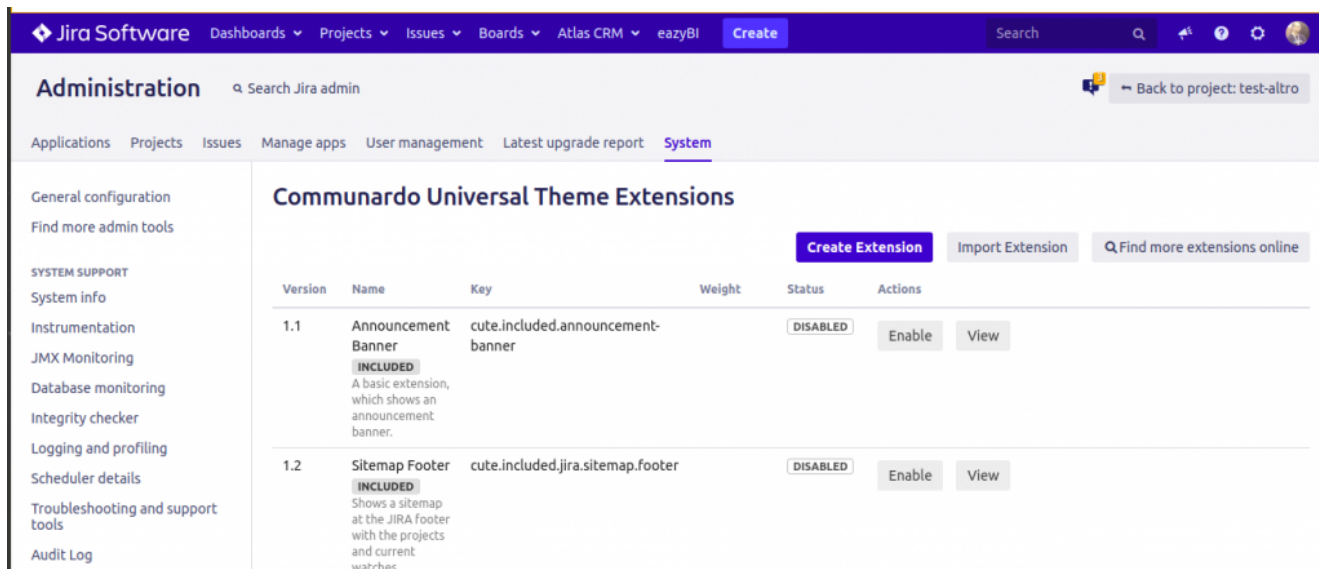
Jira Software Dashboards Projects Issues Boards Atlas CRM eazyBI Create Search

Administration Search Jira admin

Back to project: test-altro

Applications Projects Issues Manage apps User management Latest upgrade report System

General configuration
Find more admin tools

SYSTEM SUPPORT
System info
Instrumentation
JMX Monitoring
Database monitoring
Integrity checker
Logging and profiling
Scheduler details
Troubleshooting and support tools
Audit Log

Communardo Universal Theme Extensions

Create Extension Import Extension Find more extensions online

| Version | Name | Key | Weight | Status | Actions |
|---|---|---|---|---|---|
| 1.1 | Announcement Banner INCLUDED A basic extension, which shows an announcement banner. | cute.included.announcement-banner | | DISABLED | Enable View |
| 1.2 | Sitemap Footer INCLUDED Shows a sitemap at the JIRA footer with the projects and current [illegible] | cute.included.jira.sitemap.footer | | DISABLED | Enable View |